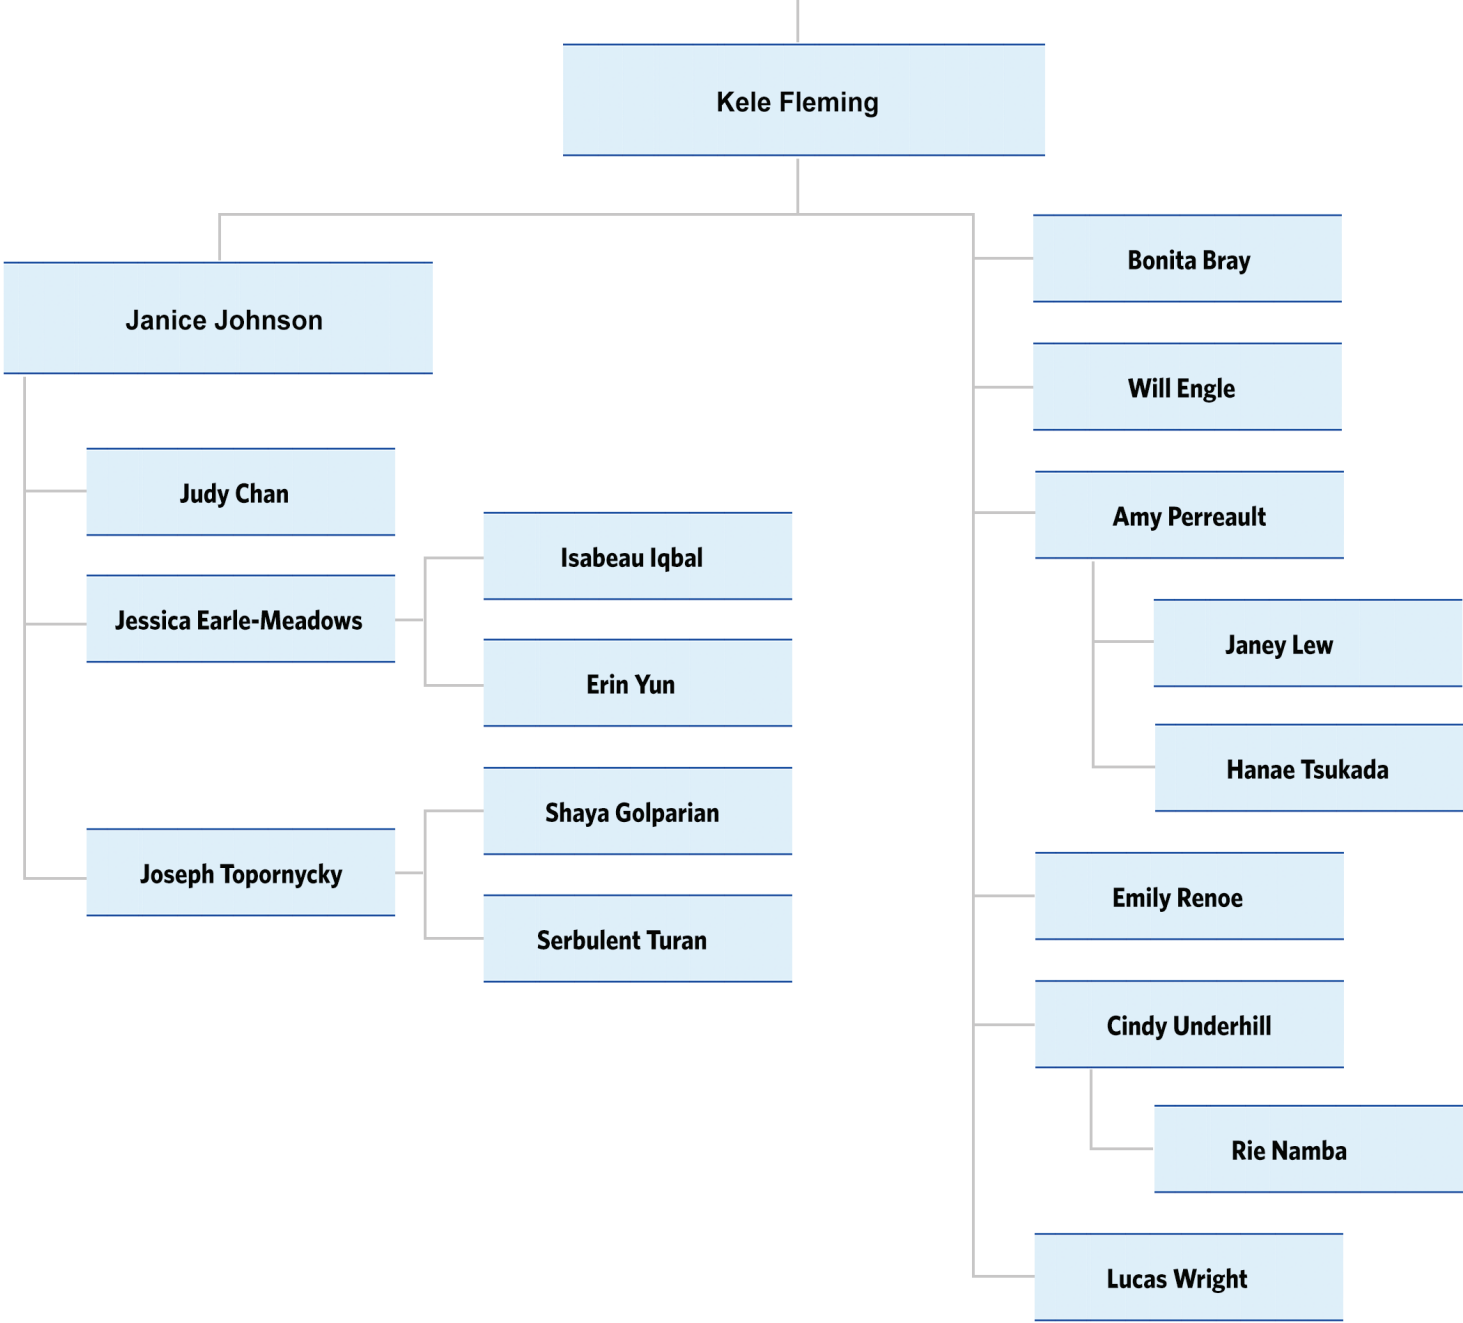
Kele Fleming

Janice Johnson

Judy Chan

Jessica Earle-Meadows

Isabeau Iqbal

Erin Yun

Joseph Topornycky

Shaya Golparian

Serbulent Turan

Bonita Bray

Will Engle

Amy Perreault

Janey Lew

Hanae Tsukada

Emily Renoe

Cindy Underhill

Rie Namba

Lucas Wright